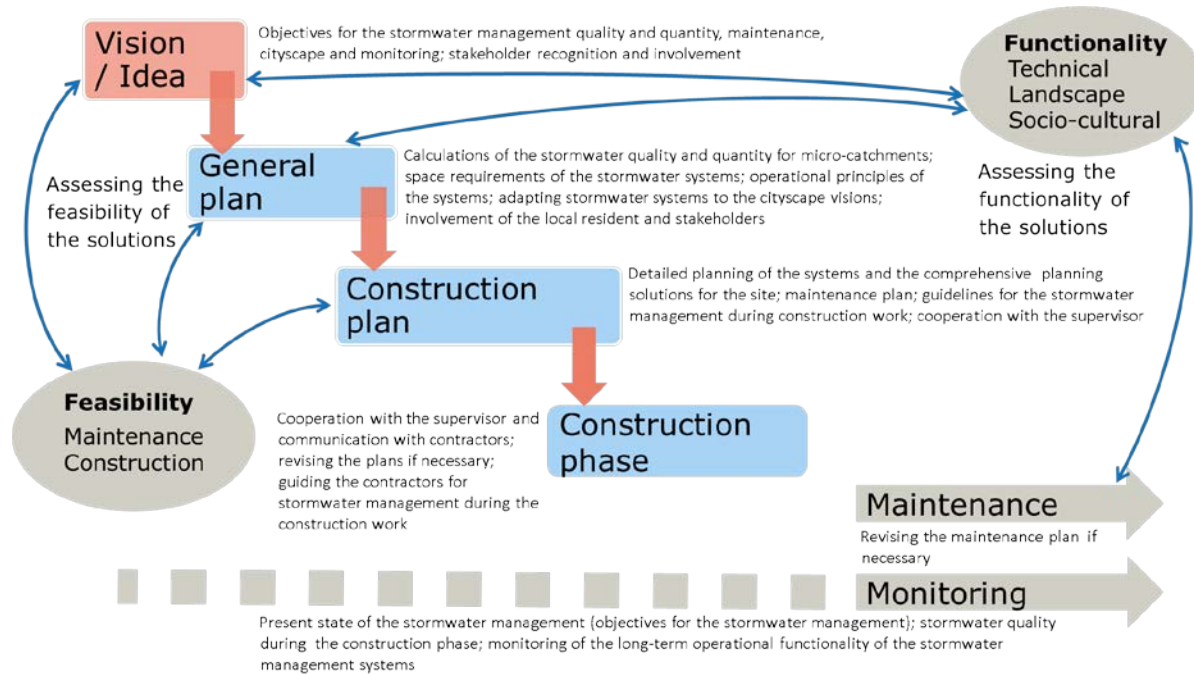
Vision / Idea

Objectives for the stormwater management quality and quantity, maintenance, cityscape and monitoring; stakeholder recognition and involvement

Functionality
Technical
Landscape
Socio-cultural

General plan

Calculations of the stormwater quality and quantity for micro-catchments; space requirements of the stormwater systems; operational principles of the systems; adapting stormwater systems to the cityscape visions; involvement of the local resident and stakeholders

Assessing the feasibility of the solutions

Assessing the functionality of the solutions

Construction plan

Detailed planning of the systems and the comprehensive planning solutions for the site; maintenance plan; guidelines for the stormwater management during construction work; cooperation with the supervisor

Feasibility
Maintenance
Construction

Cooperation with the supervisor and communication with contractors; revising the plans if necessary; guiding the contractors for stormwater management during the construction work

Construction phase

Maintenance

Revising the maintenance plan if necessary

Monitoring

Present state of the stormwater management (objectives for the stormwater management); stormwater quality during the construction phase; monitoring of the long-term operational functionality of the stormwater management systems